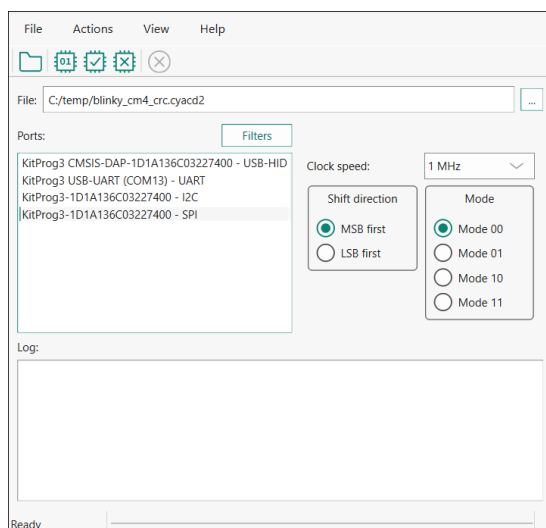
File Actions View Help

01

File: C:/temp/blinky_cm4_crc.cyacd2 ...

Ports: Filters

KitProg3 CMSIS-DAP-1D1A136C03227400 - USB-HID
KitProg3 USB-UART (COM13) - UART
KitProg3-1D1A136C03227400 - I2C
KitProg3-1D1A136C03227400 - SPI

Clock speed: 1 MHz

Shift direction
MSB first
LSB first

Mode
Mode 00
Mode 01
Mode 10
Mode 11

Log:

Ready